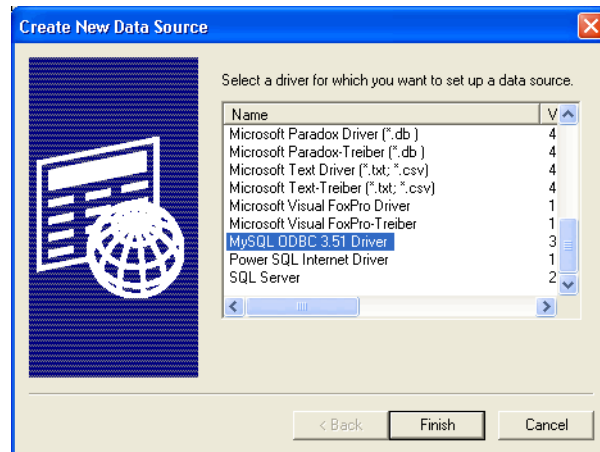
Create New Data Source

Select a driver for which you want to set up a data source.

| Name | V |
|---|---|
| Microsoft Paradox Driver (*.db ) | 4 |
| Microsoft Paradox-Treiber (*.db ) | 4 |
| Microsoft Text Driver (*.txt; *.csv) | 4 |
| Microsoft Text-Treiber (*.txt; *.csv) | 4 |
| Microsoft Visual FoxPro Driver | 1 |
| Microsoft Visual FoxPro-Treiber | 1 |
| MySQL ODBC 3.51 Driver | 3 |
| Power SQL Internet Driver | 1 |
| SQL Server | 2 |

< Back Finish Cancel